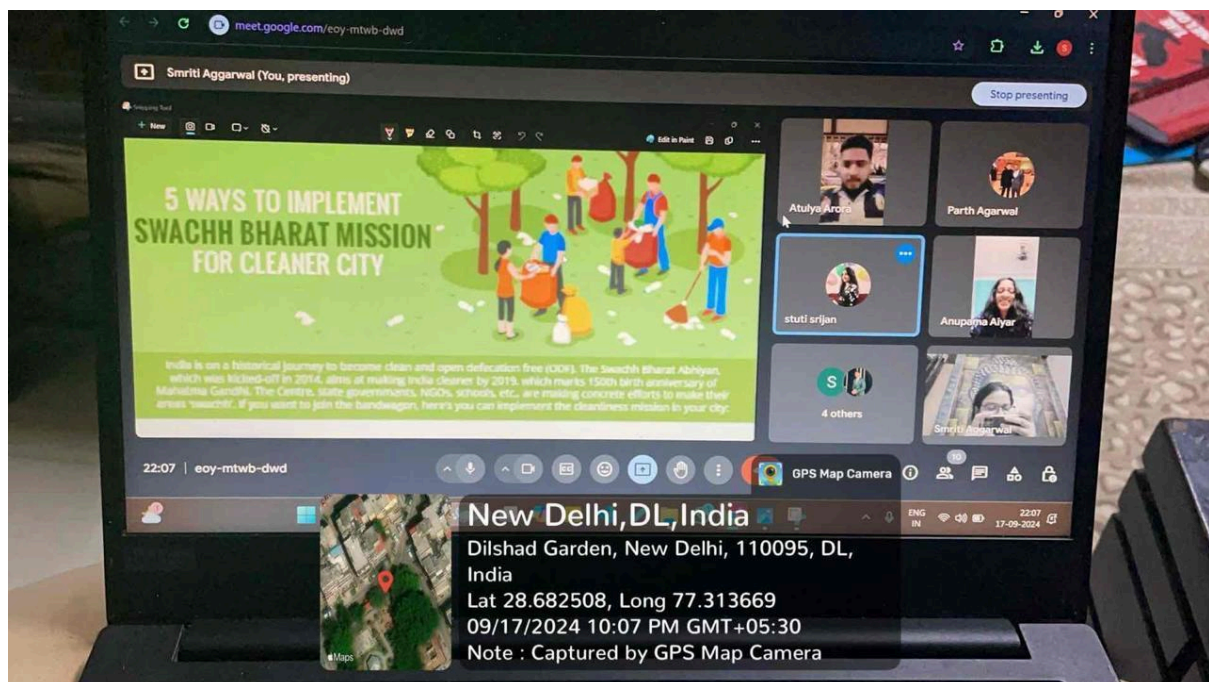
meet.google.com/eoy-mtwb-dwd

Smriti Aggarwal (You, presenting)

Stop presenting

Snipping Tool

+ New

Edit in Paint

5 WAYS TO IMPLEMENT SWACHH BHARAT MISSION FOR CLEANER CITY

India is on a historical journey to become clean and open defecation free (ODF). The Swachh Bharat Abhiyan, which was kicked-off in 2014, aims at making India cleaner by 2019, which marks 150th birth anniversary of Mahatma Gandhi. The Centre, state governments, NGOs, schools, etc. are making concrete efforts to make their areas 'swachh'. If you want to join the bandwagon, here's you can implement the cleanliness mission in your city:

Atulya Arora

Parth Agarwal

stuti srijan

Anupama Aiyar

S

4 others

Smriti Aggarwal

22:07 | eoy-mtwb-dwd

GPS Map Camera

10

ENG IN

22:07 17-09-2024

New Delhi,DL,India

Dilshad Garden, New Delhi, 110095, DL, India

Lat 28.682508, Long 77.313669

09/17/2024 10:07 PM GMT+05:30

Note : Captured by GPS Map Camera

Maps